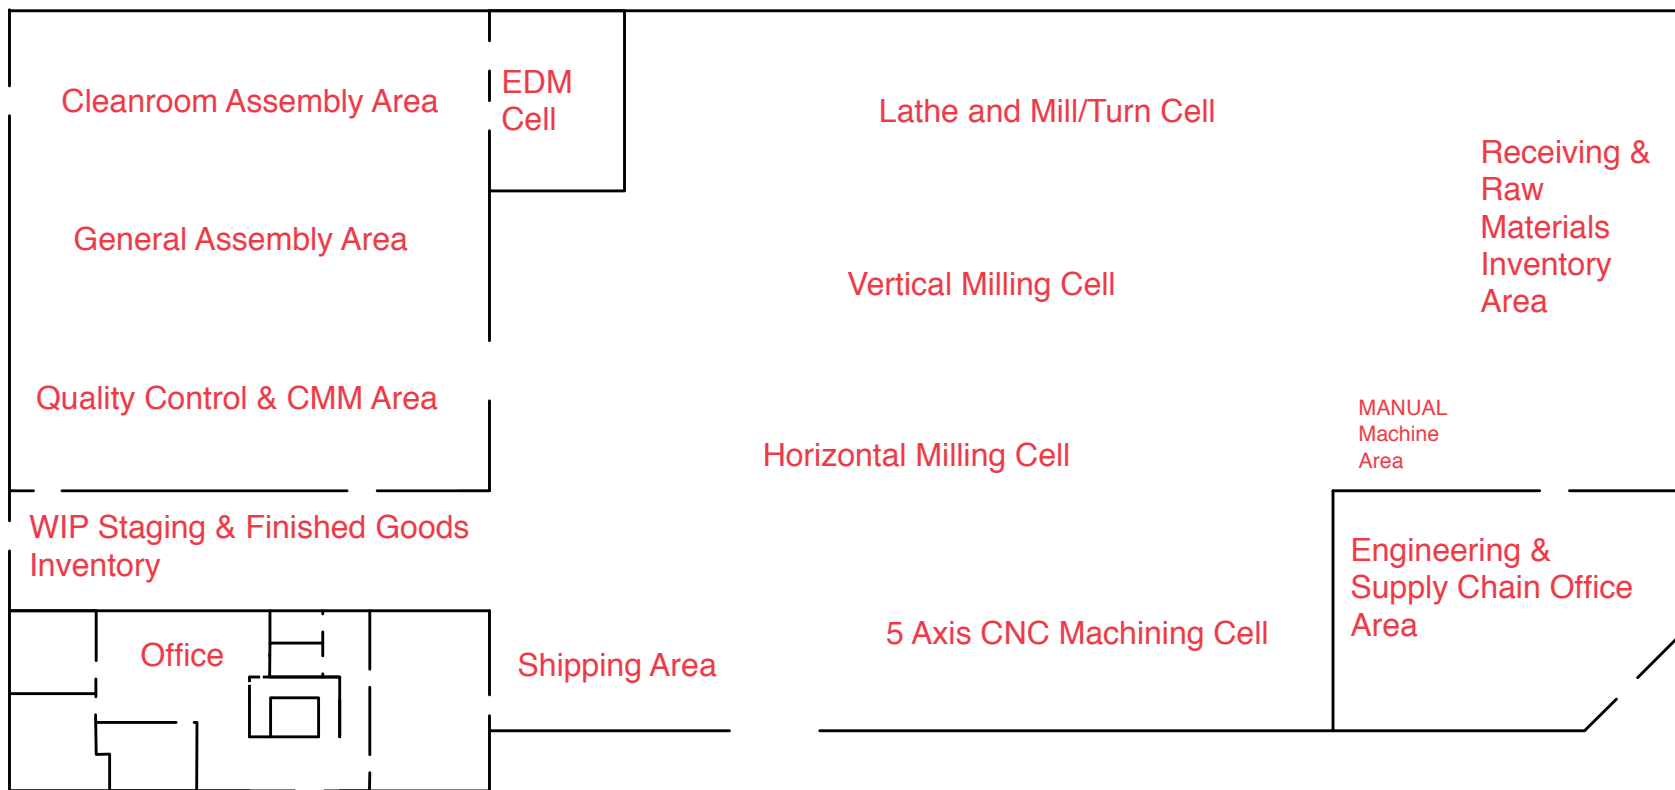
Cleanroom Assembly Area

EDM Cell

Lathe and Mill/Turn Cell

Receiving & Raw Materials Inventory Area

General Assembly Area

Vertical Milling Cell

Quality Control & CMM Area

MANUAL Machine Area

Horizontal Milling Cell

WIP Staging & Finished Goods Inventory

Engineering & Supply Chain Office Area

Office

5 Axis CNC Machining Cell

Shipping Area